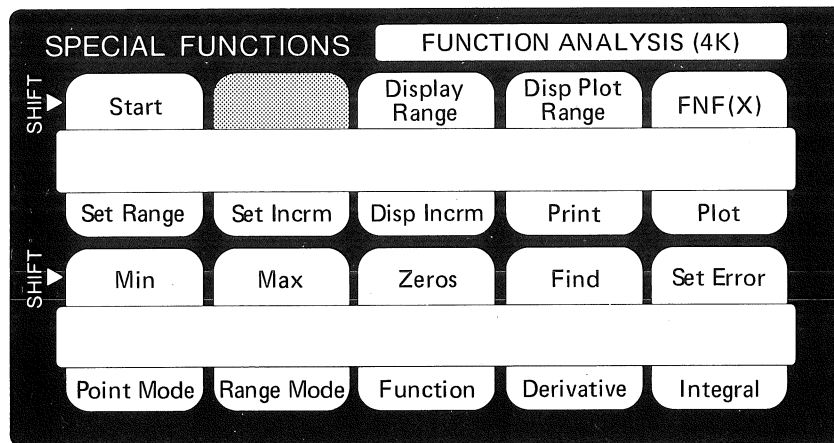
SPECIAL FUNCTIONS

FUNCTION ANALYSIS (4K)

SHIFT

Start

Display Range

Disp Plot Range

FNF(X)

Set Range

Set Incrm

Disp Incrm

Print

Plot

SHIFT

Min

Max

Zeros

Find

Set Error

Point Mode

Range Mode

Function

Derivative

Integral